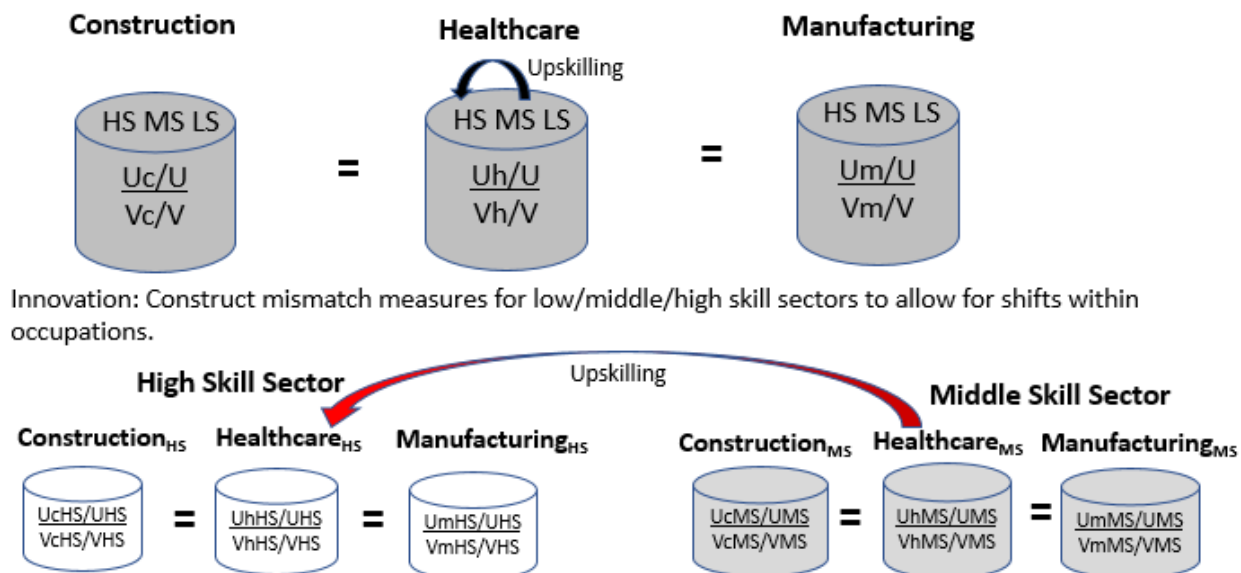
Construction

Healthcare

Manufacturing

Upskilling

HS MS LS

Uc/U
Vc/V

=

HS MS LS

Uh/U
Vh/V

=

HS MS LS

Um/U
Vm/V

Innovation: Construct mismatch measures for low/middle/high skill sectors to allow for shifts within occupations.

Upskilling

High Skill Sector

Middle Skill Sector

Construction$_{HS}$

Healthcare$_{HS}$

Manufacturing$_{HS}$

UcHS/UHS
VcHS/VHS

=

UhHS/UHS
VhHS/VHS

=

UmHS/UHS
VmHS/VHS

Construction$_{MS}$

Healthcare$_{MS}$

Manufacturing$_{MS}$

UcMS/UMS
VcMS/VMS

=

UhMS/UMS
VhMS/VMS

=

UmMS/UMS
VmMS/VMS